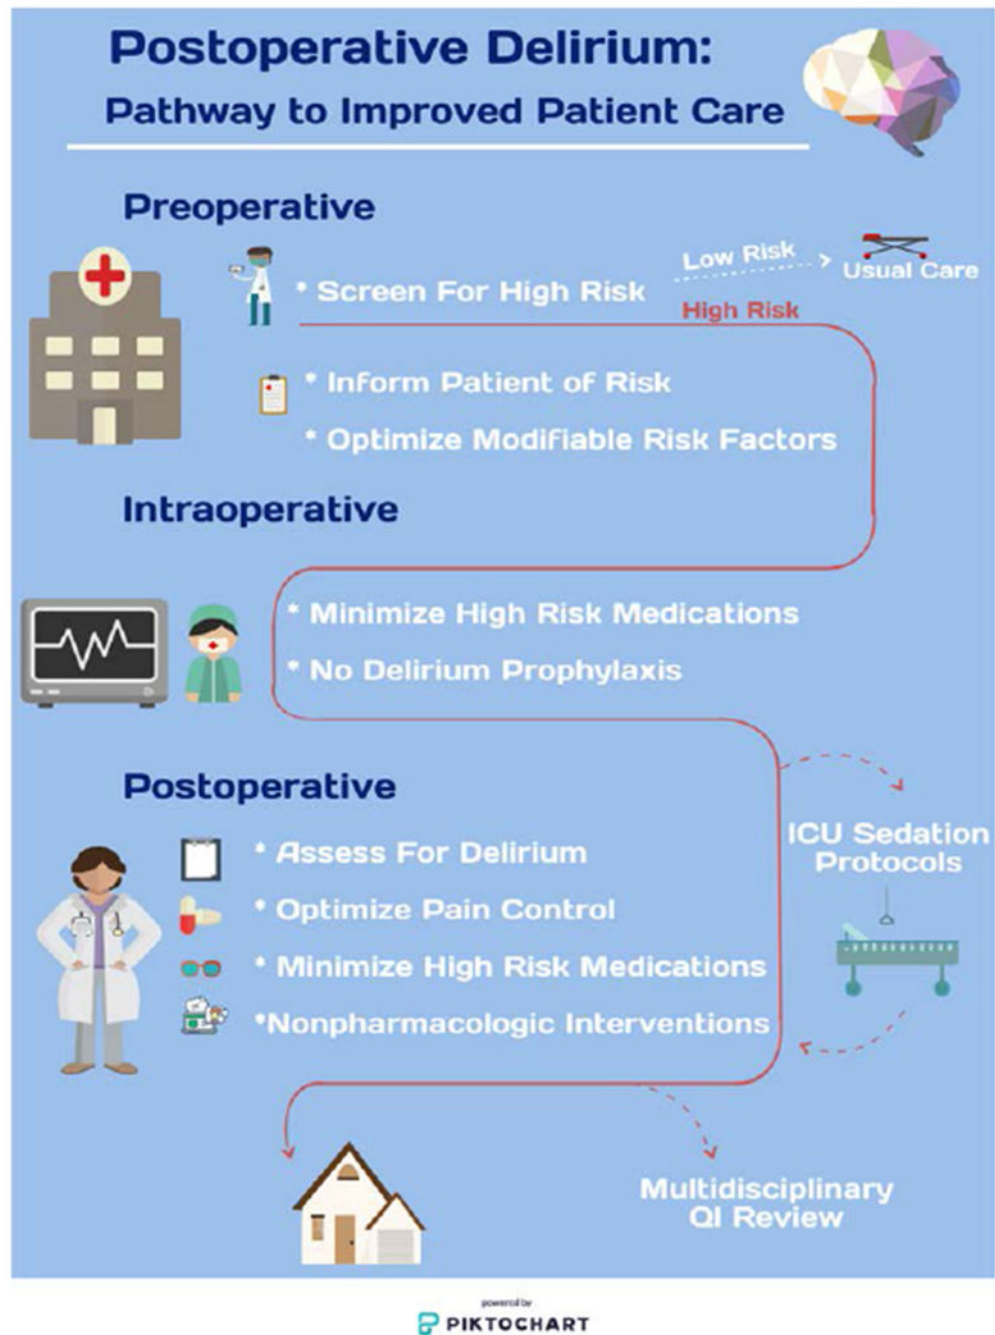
Postoperative Delirium:
Pathway to Improved Patient Care

Preoperative

* Screen For High Risk

Low Risk
Usual Care
High Risk

* Inform Patient of Risk
* Optimize Modifiable Risk Factors

Intraoperative

* Minimize High Risk Medications
* No Delirium Prophylaxis

Postoperative

* Assess For Delirium
* Optimize Pain Control
* Minimize High Risk Medications
*Nonpharmacologic Interventions

ICU Sedation Protocols

Multidisciplinary QI Review

powered by
PIKTOCHART